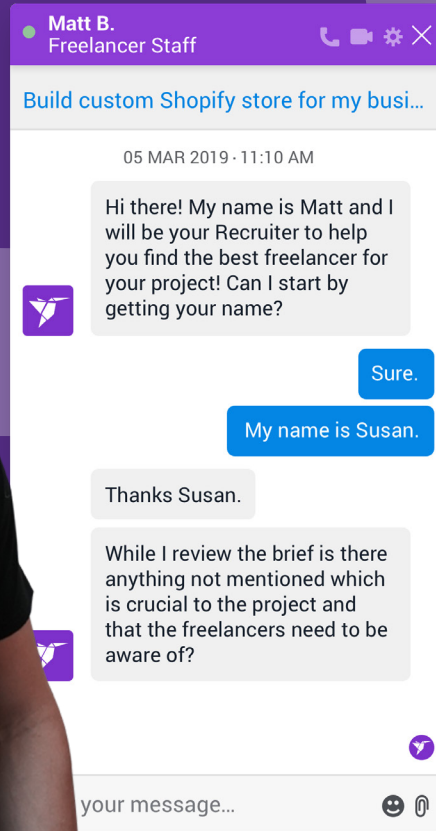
Matt B.
Freelancer Staff

Build custom Shopify store for my busi...

05 MAR 2019 · 11:10 AM

Hi there! My name is Matt and I will be your Recruiter to help you find the best freelancer for your project! Can I start by getting your name?

Sure.

My name is Susan.

Thanks Susan.

While I review the brief is there anything not mentioned which is crucial to the project and that the freelancers need to be aware of?

your message...